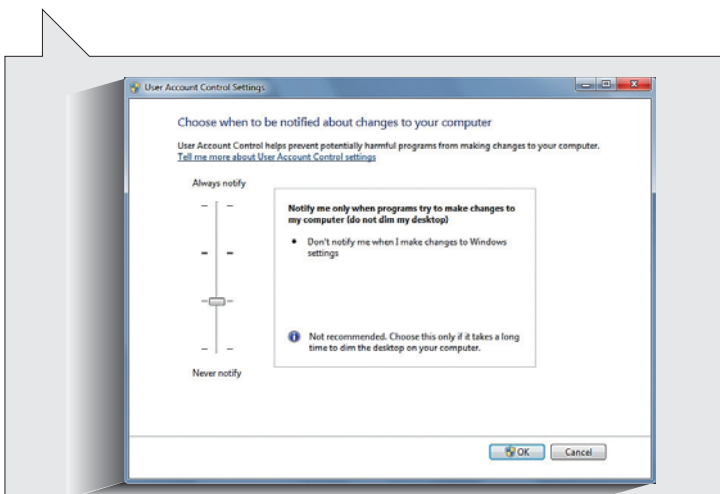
User Account Control Settings

Choose when to be notified about changes to your computer

User Account Control helps prevent potentially harmful programs from making changes to your computer.
Tell me more about User Account Control settings

Always notify

Notify me only when programs try to make changes to my computer (do not dim my desktop)

• Don't notify me when I make changes to Windows settings

Not recommended. Choose this only if it takes a long time to dim the desktop on your computer.

Never notify

OK Cancel